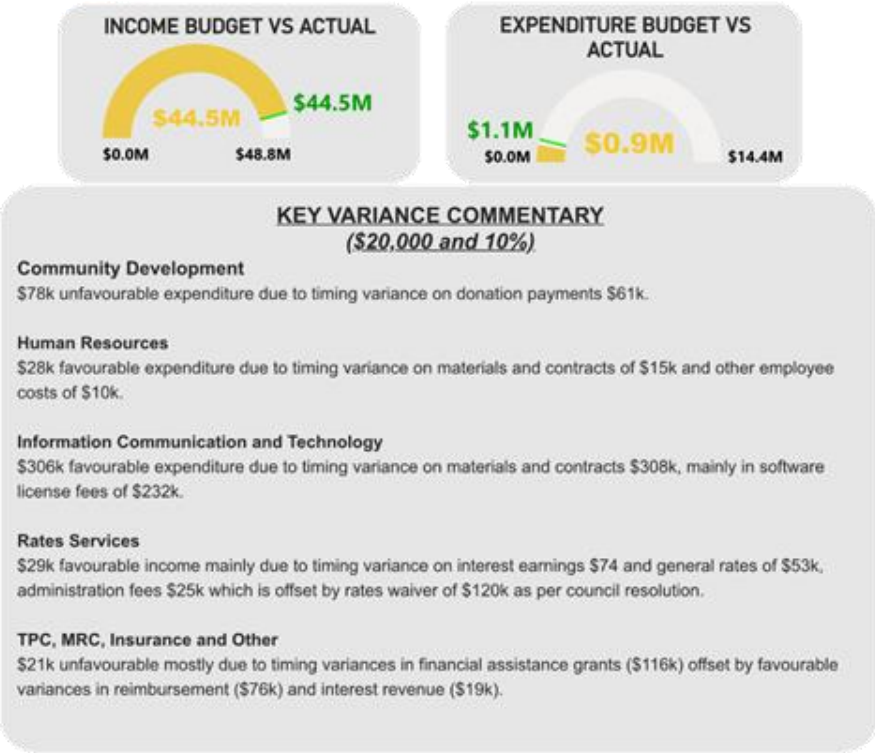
INCOME BUDGET VS ACTUAL

$44.5M

$44.5M

$0.0M

$48.8M

EXPENDITURE BUDGET VS ACTUAL

$1.1M

$0.9M

$0.0M

$14.4M

KEY VARIANCE COMMENTARY

($20,000 and 10%)

Community Development
$78k unfavourable expenditure due to timing variance on donation payments $61k.

Human Resources
$28k favourable expenditure due to timing variance on materials and contracts of $15k and other employee costs of $10k.

Information Communication and Technology
$306k favourable expenditure due to timing variance on materials and contracts $308k, mainly in software license fees of $232k.

Rates Services
$29k favourable income mainly due to timing variance on interest earnings $74 and general rates of $53k, administration fees $25k which is offset by rates waiver of $120k as per council resolution.

TPC, MRC, Insurance and Other
$21k unfavourable mostly due to timing variances in financial assistance grants ($116k) offset by favourable variances in reimbursement ($76k) and interest revenue ($19k).